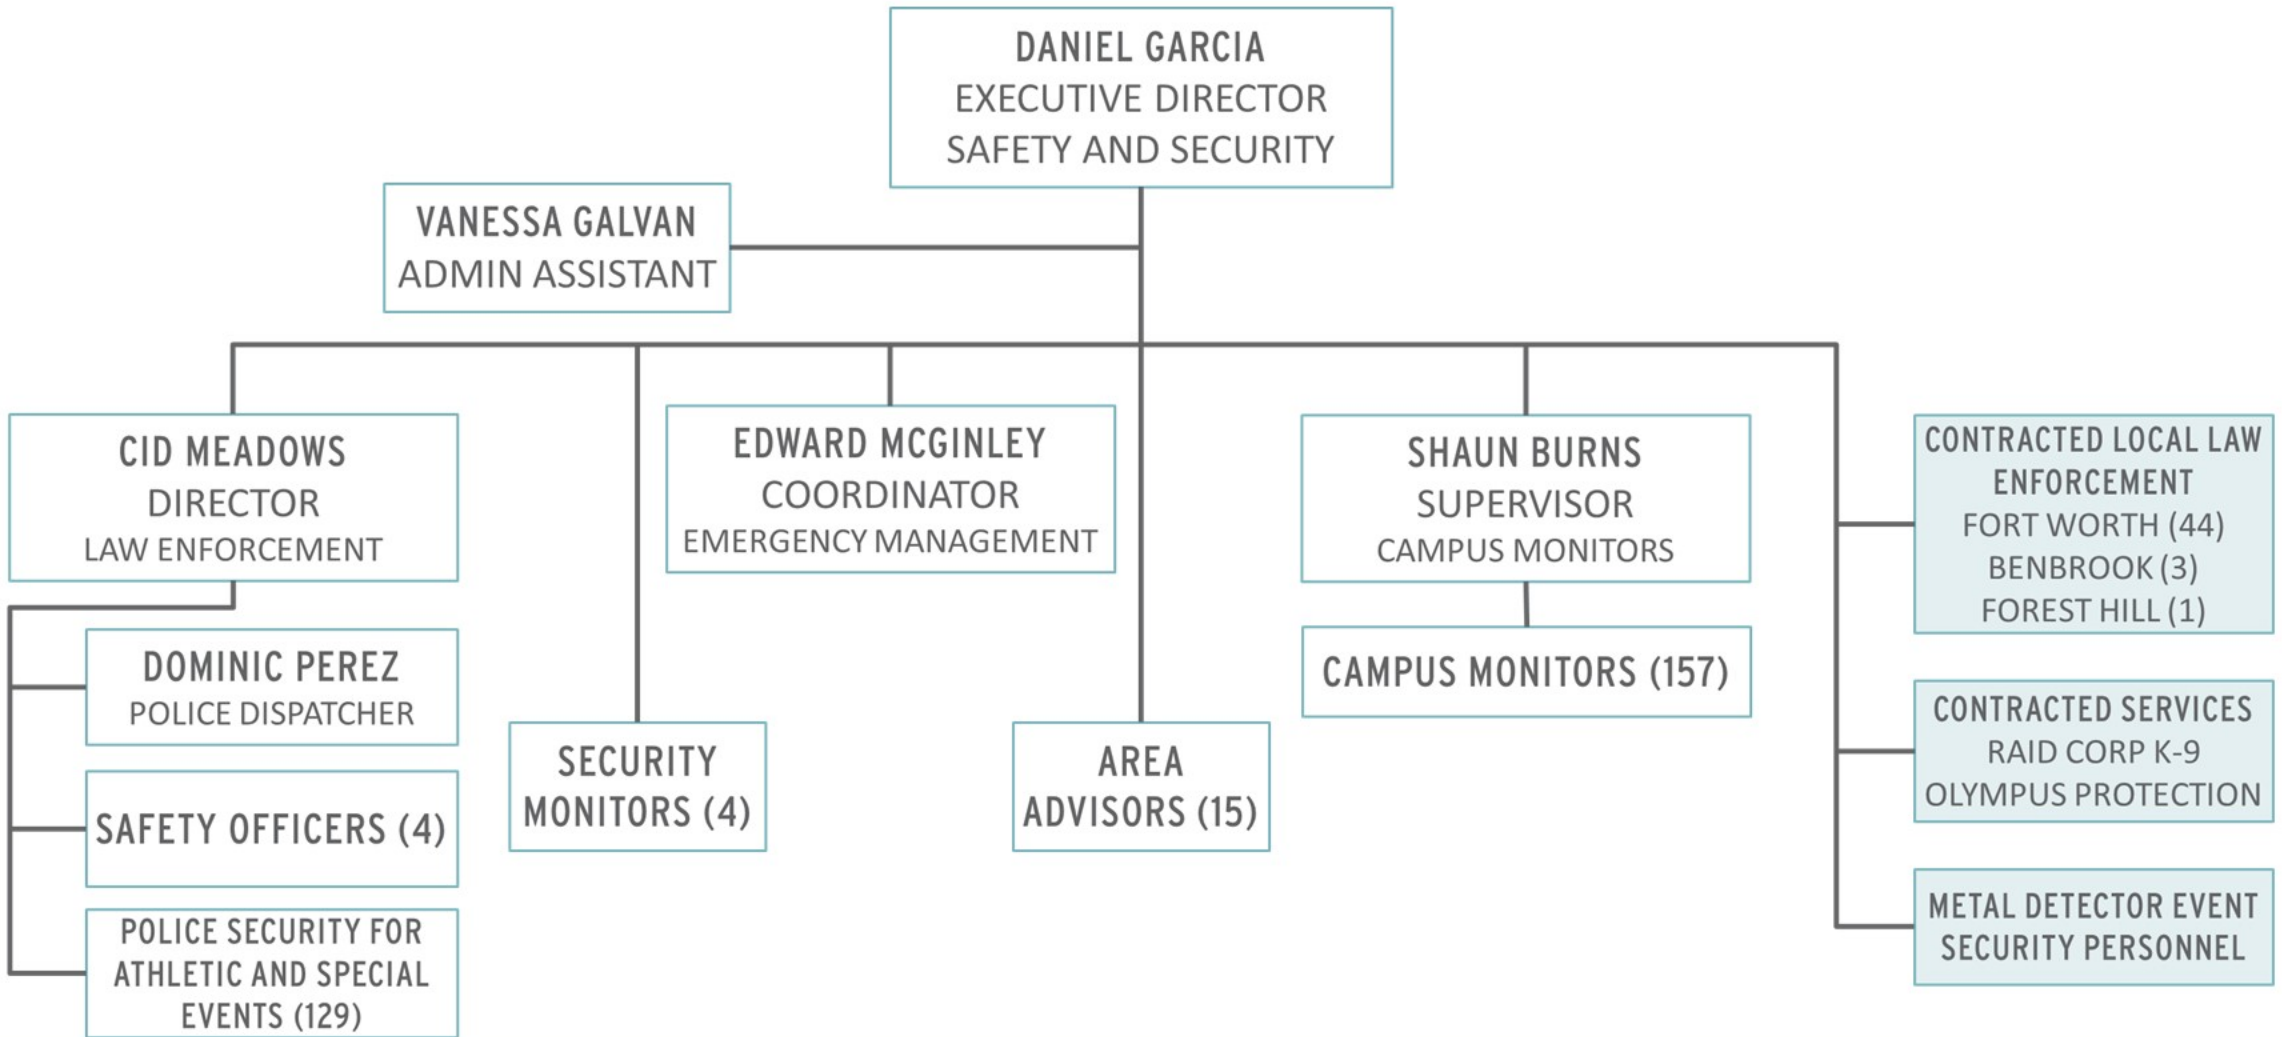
DANIEL GARCIA
EXECUTIVE DIRECTOR
SAFETY AND SECURITY

VANESSA GALVAN
ADMIN ASSISTANT

CID MEADOWS
DIRECTOR
LAW ENFORCEMENT

DOMINIC PEREZ
POLICE DISPATCHER

SAFETY OFFICERS (4)

POLICE SECURITY FOR ATHLETIC AND SPECIAL EVENTS (129)

SECURITY MONITORS (4)

EDWARD MCGINLEY
COORDINATOR
EMERGENCY MANAGEMENT

AREA ADVISORS (15)

SHAUN BURNS
SUPERVISOR
CAMPUS MONITORS

CAMPUS MONITORS (157)

CONTRACTED LOCAL LAW ENFORCEMENT
FORT WORTH (44)
BENBROOK (3)
FOREST HILL (1)

CONTRACTED SERVICES
RAID CORP K-9
OLYMPUS PROTECTION

METAL DETECTOR EVENT SECURITY PERSONNEL